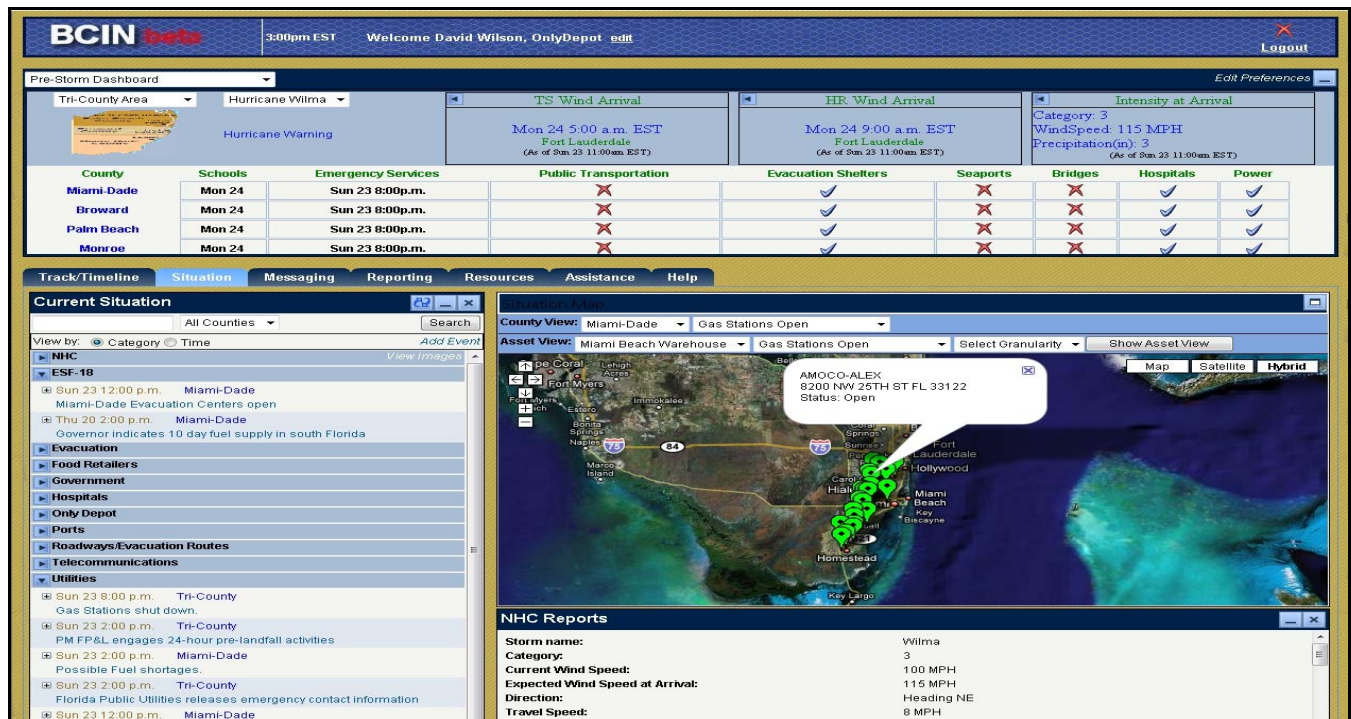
BCIN beta 3:00pm EST Welcome David Wilson, OnlyDepot edit

Logout

Pre-Storm Dashboard

Edit Preferences

Tri-County Area Hurricane Wilma

Hurricane Warning

TS Wind Arrival
Mon 24 5:00 a.m. EST
Fort Lauderdale
(As of Sun 23 11:00am EST)

HR Wind Arrival
Mon 24 9:00 a.m. EST
Fort Lauderdale
(As of Sun 23 11:00am EST)

Intensity at Arrival
Category: 3
WindSpeed: 115 MPH
Precipitation(in): 3
(As of Sun 23 11:00am EST)

| County | Schools | Emergency Services | Public Transportation | Evacuation Shelters | Seaports | Bridges | Hospitals | Power |
|---|---|---|---|---|---|---|---|---|
| Miami-Dade | Mon 24 | Sun 23 8:00p.m. | ✗ | ✓ | ✗ | ✗ | ✓ | ✓ |
| Broward | Mon 24 | Sun 23 8:00p.m. | ✗ | ✓ | ✗ | ✗ | ✓ | ✓ |
| Palm Beach | Mon 24 | Sun 23 8:00p.m. | ✗ | ✓ | ✗ | ✗ | ✓ | ✓ |
| Monroe | Mon 24 | Sun 23 8:00p.m. | ✗ | ✓ | ✗ | ✗ | ✓ | ✓ |

Track/Timeline Situation Messaging Reporting Resources Assistance Help

Current Situation

All Counties Search

View by: Category Time Add Event

NHC View Images
ESF-18
Sun 23 12:00 p.m. Miami-Dade
Miami-Dade Evacuation Centers open
Thu 20 2:00 p.m. Miami-Dade
Governor indicates 10 day fuel supply in south Florida
Evacuation
Food Retailers
Government
Hospitals
Only Depot
Ports
Roadways/Evacuation Routes
Telecommunications
Utilities
Sun 23 8:00 p.m. Tri-County
Gas Stations shut down.
Sun 23 2:00 p.m. Tri-County
PM FP&L engages 24-hour pre-landfall activities
Sun 23 2:00 p.m. Miami-Dade
Possible Fuel shortages.
Sun 23 2:00 p.m. Tri-County
Florida Public Utilities releases emergency contact information
Sun 23 12:00 p.m. Miami-Dade

Situation Map

County View: Miami-Dade Gas Stations Open

Asset View: Miami Beach Warehouse Gas Stations Open Select Granularity Show Asset View

Map Satellite Hybrid

AMOCO-ALEX
8200 NW 25TH ST FL 33122
Status: Open

Cape Coral Lehigh Acres Fort Myers Immokalee Estero Bonita Springs Naples 75 84 75 Marco Island Coral Springs Sunrise Fort Lauderdale Hollywood Hialeah Miami Miami Beach Key Biscayne Homestead Key Largo

NHC Reports

Storm name: Wilma
Category: 3
Current Wind Speed: 100 MPH
Expected Wind Speed at Arrival: 115 MPH
Direction: Heading NE
Travel Speed: 8 MPH